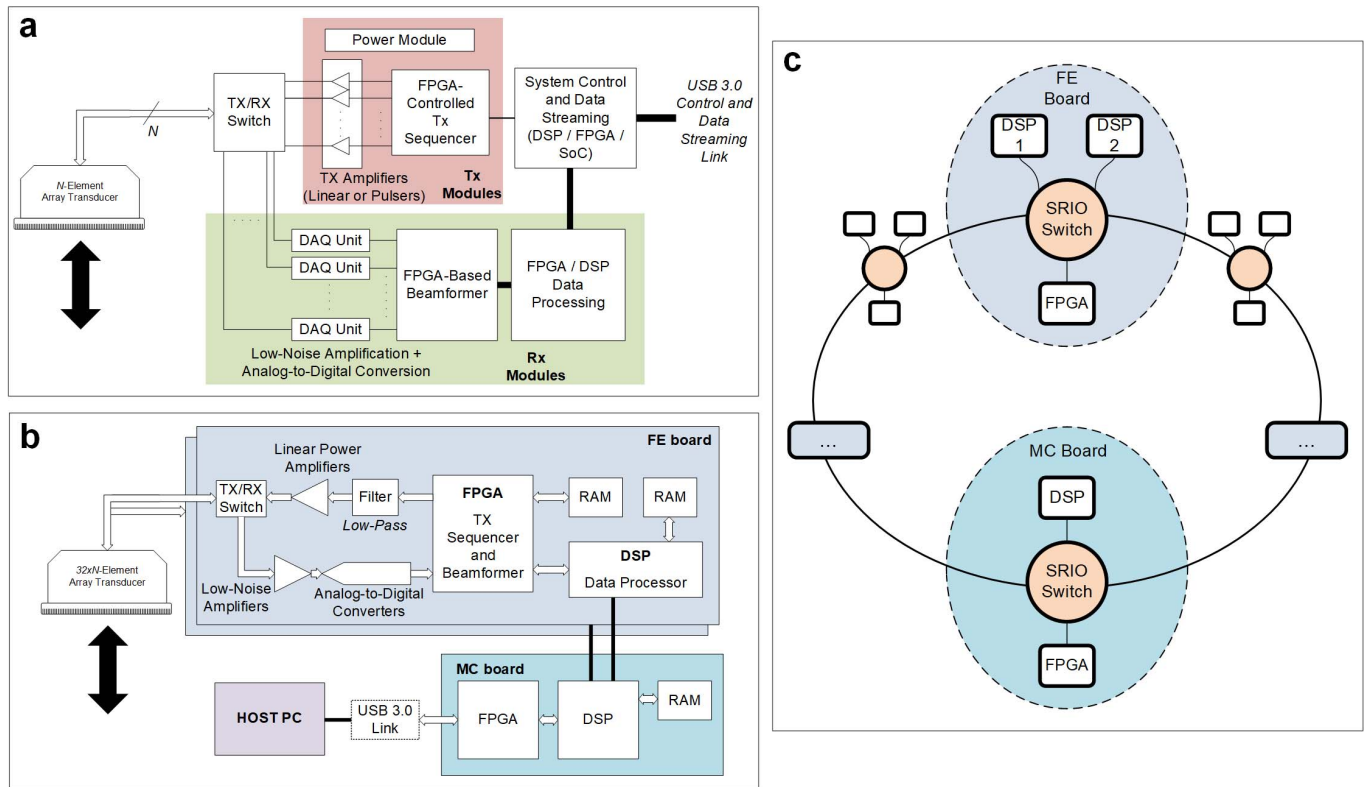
a

Power Module

N

TX/RX Switch

FPGA-Controlled Tx Sequencer

System Control and Data Streaming (DSP / FPGA / SoC)

USB 3.0 Control and Data Streaming Link

N-Element Array Transducer

TX Amplifiers (Linear or Pulsers)

Tx Modules

DAQ Unit

DAQ Unit

DAQ Unit

FPGA-Based Beamformer

FPGA / DSP Data Processing

Low-Noise Amplification + Analog-to-Digital Conversion

Rx Modules

b

FE board

Linear Power Amplifiers

TX/RX Switch

Filter

Low-Pass

FPGA

TX Sequencer and Beamformer

RAM

RAM

DSP

Data Processor

32xN-Element Array Transducer

Low-Noise Amplifiers

Analog-to-Digital Converters

MC board

HOST PC

USB 3.0 Link

FPGA

DSP

RAM

c

FE Board

DSP 1

DSP 2

SRIO Switch

FPGA

...

...

MC Board

DSP

SRIO Switch

FPGA